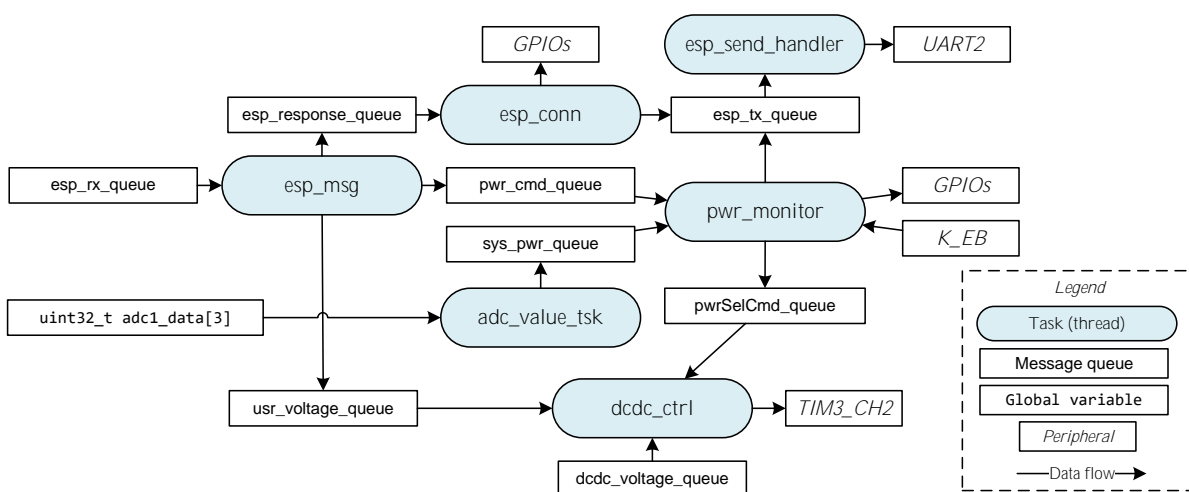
GPIOs

esp_send_handler

UART2

esp_response_queue

esp_conn

esp_tx_queue

esp_rx_queue

esp_msg

pwr_cmd_queue

pwr_monitor

GPIOs

sys_pwr_queue

K_EB

uint32_t adc1_data[3]

adc_value_tsk

pwrSelCmd_queue

usr_voltage_queue

dcdc_ctrl

TIM3_CH2

dcdc_voltage_queue

Legend

Task (thread)

Message queue

Global variable

Peripheral

Data flow